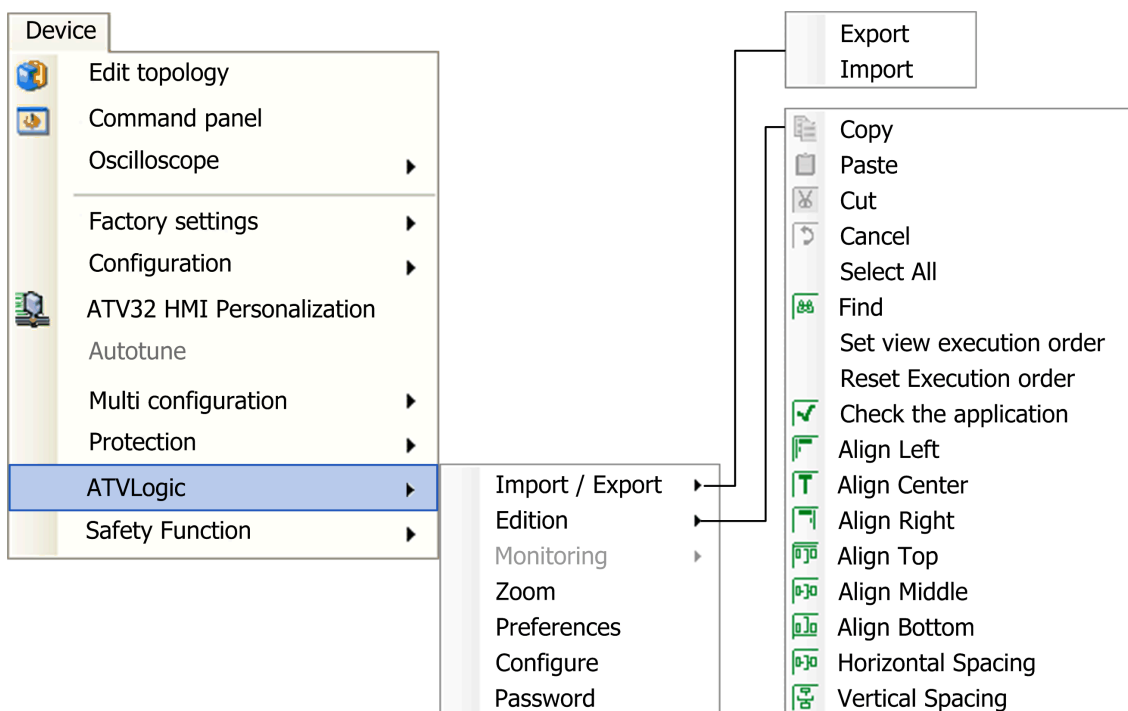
Device

Edit topology
Command panel
Oscilloscope

Factory settings
Configuration
ATV32 HMI Personalization
Autotune
Multi configuration
Protection
ATVLogic
Safety Function

Import / Export
Edition
Monitoring
Zoom
Preferences
Configure
Password

Export
Import

Copy
Paste
Cut
Cancel
Select All
Find
Set view execution order
Reset Execution order
Check the application
Align Left
Align Center
Align Right
Align Top
Align Middle
Align Bottom
Horizontal Spacing
Vertical Spacing